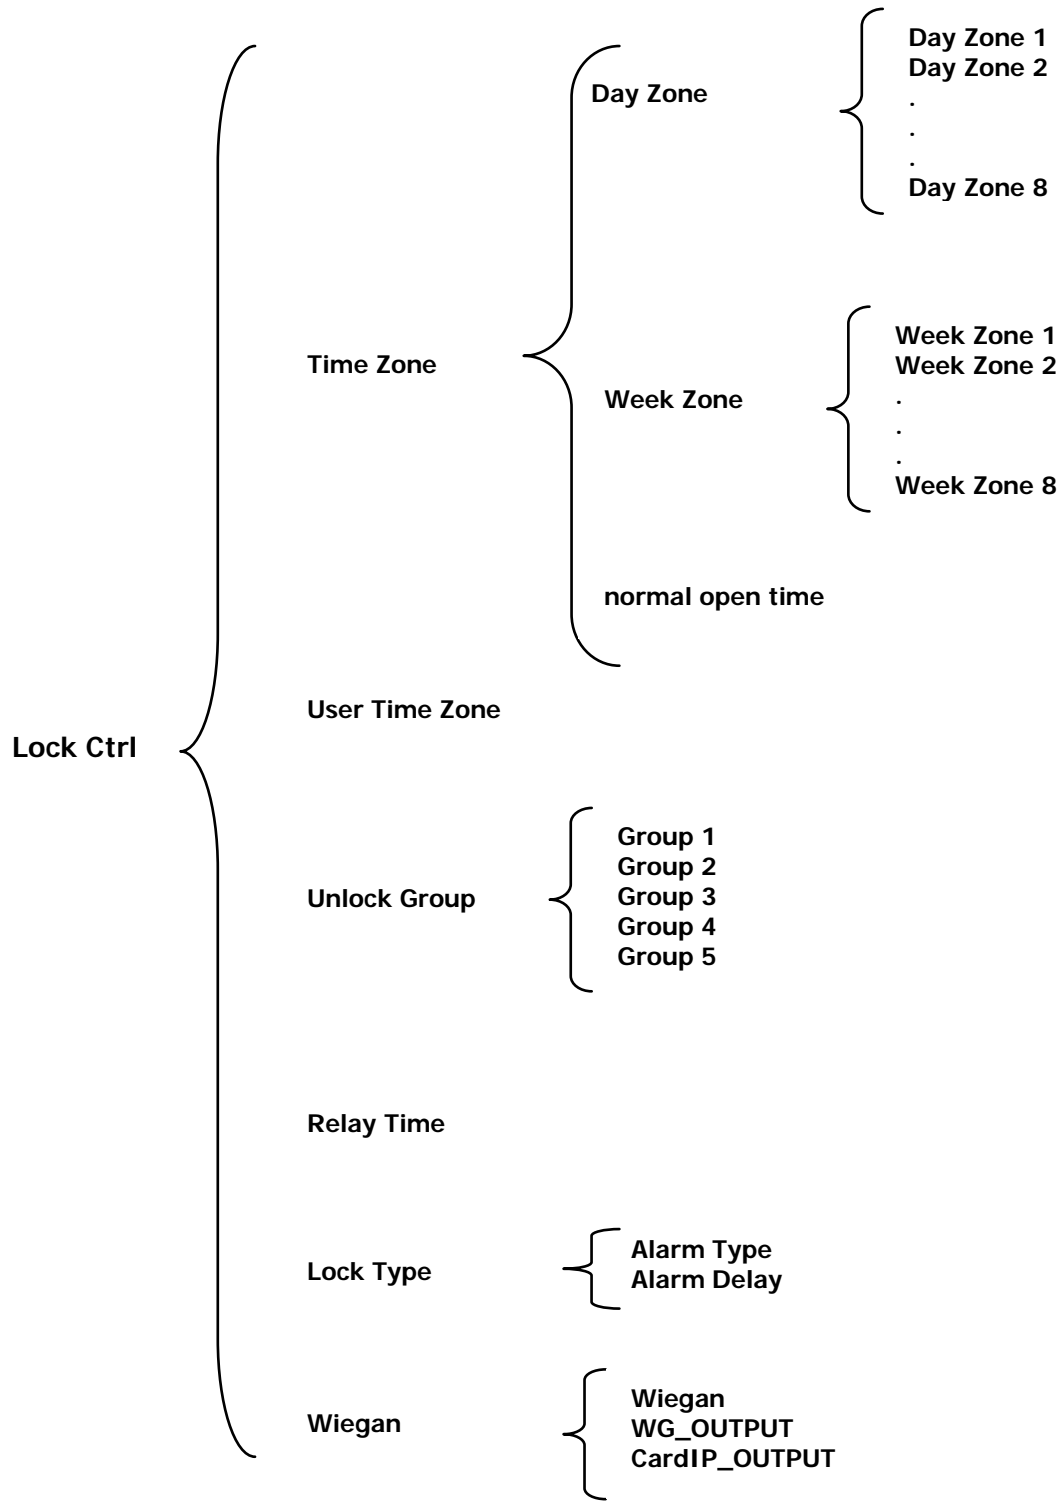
Day Zone 1
Day Zone 2
.
.
.
Day Zone 8

Day Zone

Week Zone 1
Week Zone 2
.
.
.
Week Zone 8

Time Zone

Week Zone

normal open time

User Time Zone

Lock Ctrl

Group 1
Group 2
Group 3
Group 4
Group 5

Unlock Group

Relay Time

Alarm Type
Alarm Delay

Lock Type

Wiegan
WG_OUTPUT
CardIP_OUTPUT

Wiegan